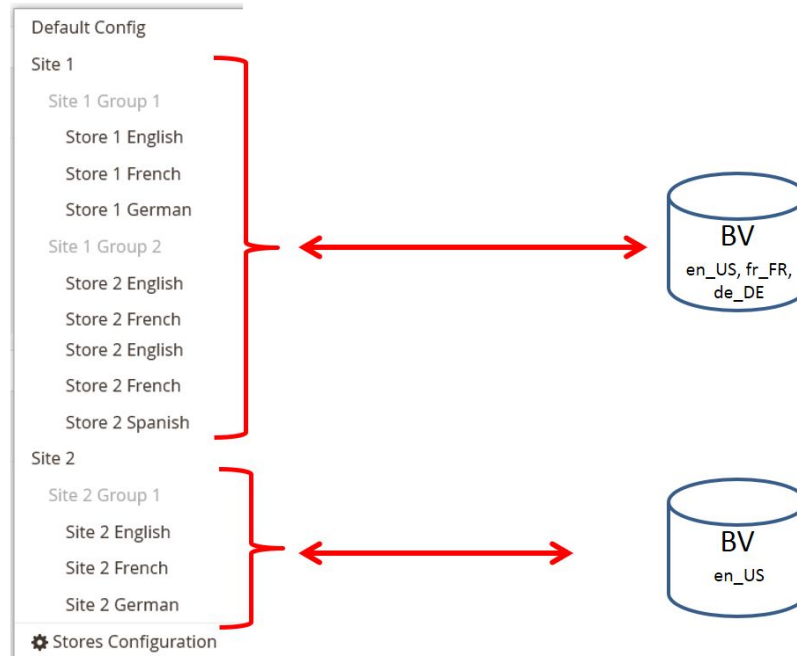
Default Config
Site 1
Site 1 Group 1
Store 1 English
Store 1 French
Store 1 German
Site 1 Group 2
Store 2 English
Store 2 French
Store 2 English
Store 2 French
Store 2 Spanish
Site 2
Site 2 Group 1
Site 2 English
Site 2 French
Site 2 German
Stores Configuration

BV
en_US, fr_FR, de_DE

BV
en_US